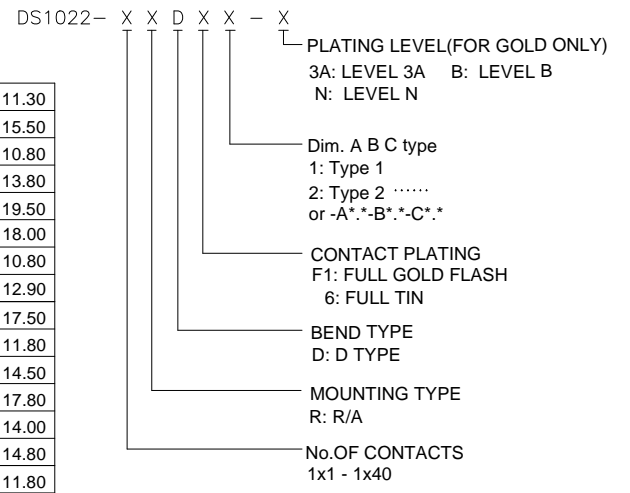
DS1022- X X D X X - X

PLATING LEVEL(FOR GOLD ONLY)
3A: LEVEL 3A B: LEVEL B
N: LEVEL N

Dim. A B C type
1: Type 1
2: Type 2 ……
or -A*.*-B*.*-C*.*

CONTACT PLATING
F1: FULL GOLD FLASH
6: FULL TIN

BEND TYPE
D: D TYPE

MOUNTING TYPE
R: R/A

No.OF CONTACTS
1x1 - 1x40

| 11.30 |
|---|
| 15.50 |
| 10.80 |
| 13.80 |
| 19.50 |
| 18.00 |
| 10.80 |
| 12.90 |
| 17.50 |
| 11.80 |
| 14.50 |
| 17.80 |
| 14.00 |
| 14.80 |
| 11.80 |